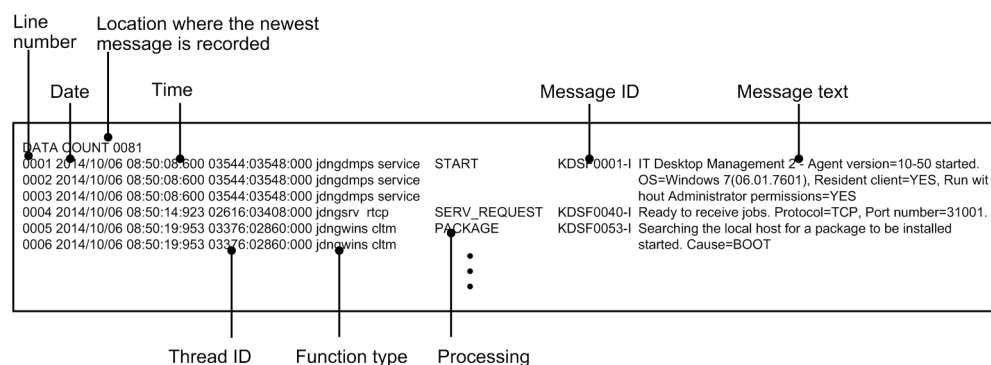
Line number

Location where the newest message is recorded

Date

Time

Message ID

Message text

DATA COUNT 0081
0001 2014/10/06 08:50:08:600 03544:03548:000 jdngdmps service START KDSF0001-I IT Desktop Management 2 - Agent version=10-50 started.
0002 2014/10/06 08:50:08:600 03544:03548:000 jdngdmps service OS=Windows 7(06.01.7601), Resident client=YES, Run without Administrator permissions=YES
0003 2014/10/06 08:50:08:600 03544:03548:000 jdngdmps service
0004 2014/10/06 08:50:14:923 02616:03408:000 jdngsrv rtcp SERV_REQUEST KDSF0040-I Ready to receive jobs. Protocol=TCP, Port number=31001.
0005 2014/10/06 08:50:19:953 03376:02860:000 jdngwins cltm PACKAGE KDSF0053-I Searching the local host for a package to be installed started. Cause=BOOT
0006 2014/10/06 08:50:19:953 03376:02860:000 jdngwins cltm

Thread ID

Function type

Processing